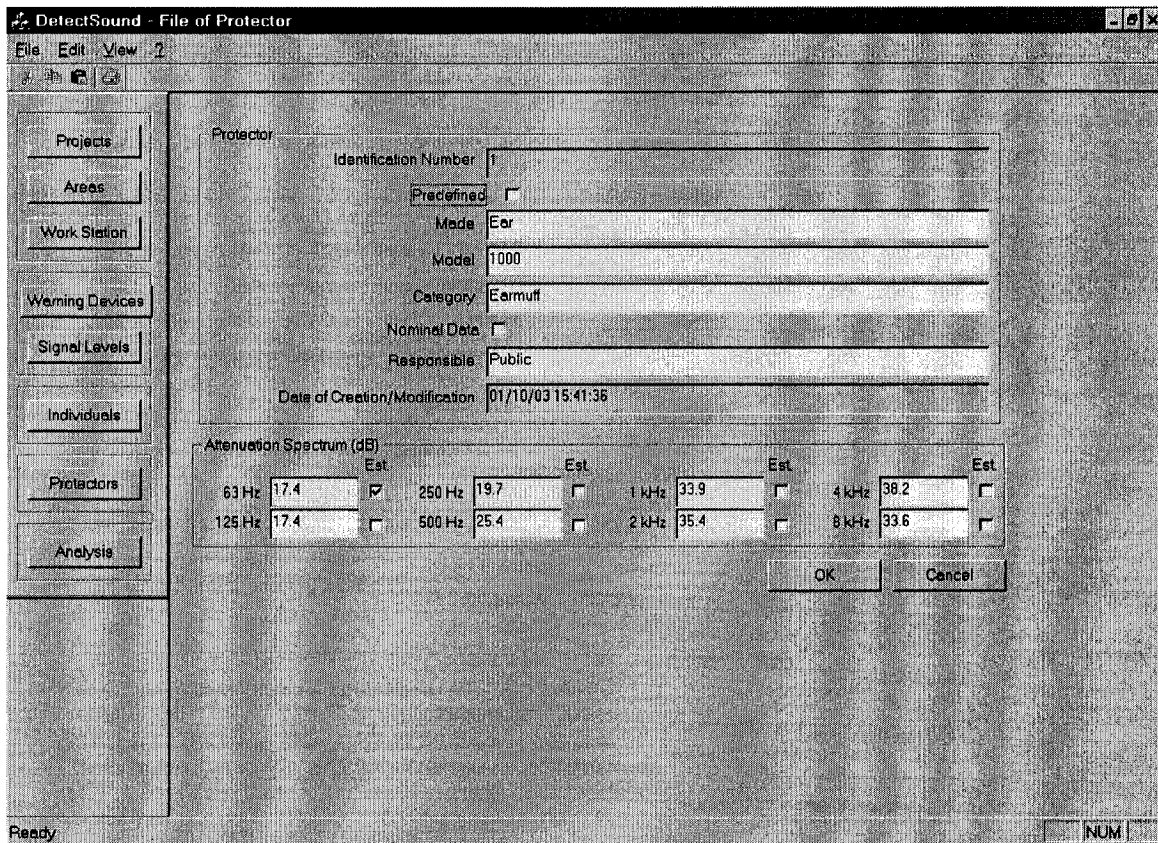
DetectSound - File of Protector

File Edit View ?

Projects

Areas

Work Station

Warning Devices

Signal Levels

Individuals

Protectors

Analysis

Protector

Identification Number 1

Predefined

Made Ear

Model 1000

Category Earmuff

Nominal Data

Responsible Public

Date of Creation/Modification 01/10/03 15:41:36

Attenuation Spectrum (dB)

| | | Est | | | Est | | | Est | | | Est |
|---|---|---|---|---|---|---|---|---|---|---|---|
| 63 Hz | 17.4 | ☑ | 250 Hz | 19.7 | ☐ | 1 kHz | 33.9 | ☐ | 4 kHz | 38.2 | ☐ |
| 125 Hz | 17.4 | ☐ | 500 Hz | 25.4 | ☐ | 2 kHz | 35.4 | ☐ | 8 kHz | 33.6 | ☐ |

OK Cancel

Ready

NUM